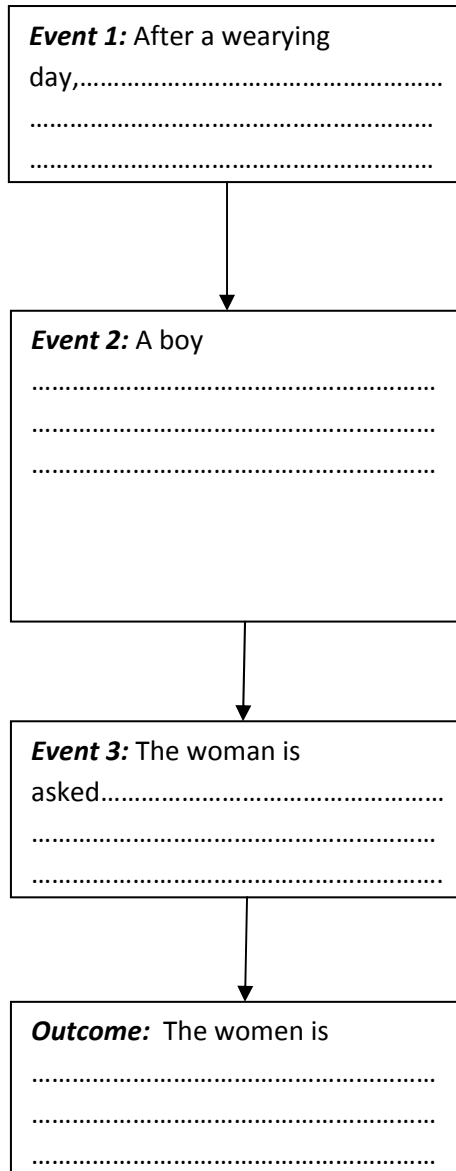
**Event 1:** After a wearying day,………………………………………………
……………………………………………………
……………………………………………………

**Event 2:** A boy
……………………………………………………
……………………………………………………
……………………………………………………

**Event 3:** The woman is asked………………………………………………
……………………………………………………
…………………………………………………….

**Outcome:** The women is
……………………………………………………
……………………………………………………
……………………………………………………